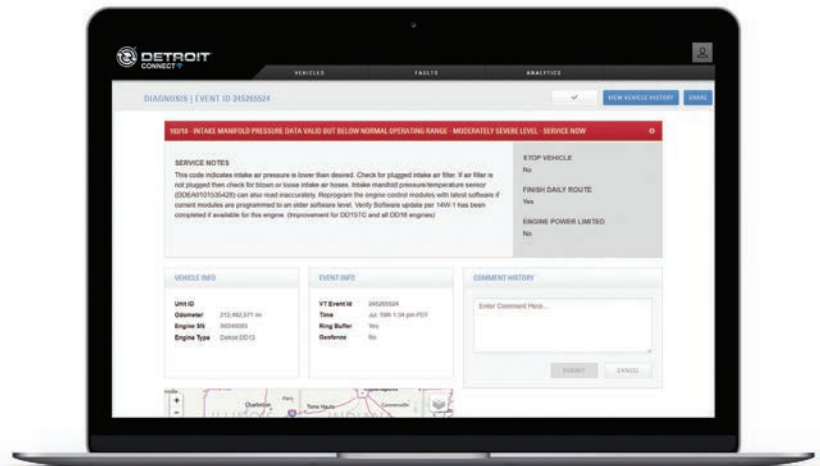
DETROIT CONNECT

VEHICLES FAULTS ANALYTICS

DIAGNOSIS | EVENT ID 245265524

VIEW VEHICLE HISTORY SHARE

102/18 - INTAKE MANIFOLD PRESSURE DATA VALID BUT BELOW NORMAL OPERATING RANGE - MODERATELY SEVERE LEVEL - SERVICE NOW

SERVICE NOTES

This code indicates intake air pressure is lower than desired. Check for plugged intake air filter. If air filter is not plugged then check for blown or loose intake air hoses. Intake manifold pressure/temperature sensor (DDEA010155428) can also read inaccurately. Reprogram the engine control modules with latest software if current modules are programmed to an older software level. Verify Software update per 14W-1 has been completed if available for this engine. (Improvement for DD15TC and all DD16 engines)

STOP VEHICLE
No

FINISH DAILY ROUTE
Yes

ENGINE POWER LIMITED
No

VEHICLE INFO

Unit ID
Odometer 212,462,571 m
Engine SN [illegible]
Engine Type Detroit DD13

EVENT INFO

VT Event Id 245265524
Time Jul 10th 1:34 pm PDT
Ring Buffer Yes
Geofence No

COMMENT HISTORY

Enter Comment Here...

SUBMIT CANCEL

Charleston Terre Haute